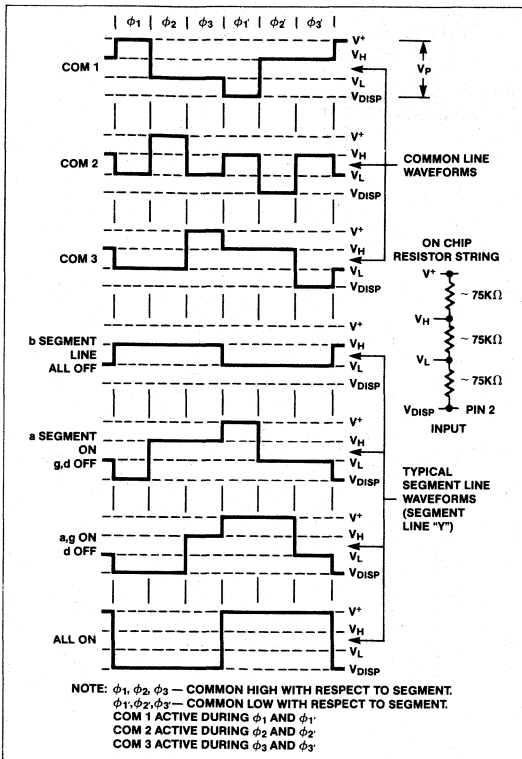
$\phi_1$ $\phi_2$ $\phi_3$ $\phi_{1'}$ $\phi_{2'}$ $\phi_{3'}$

COM 1

$V^+$
$V_H$
$V_L$
$V_{DISP}$
$V_P$

COM 2

$V^+$
$V_H$
$V_L$
$V_{DISP}$

COMMON LINE WAVEFORMS

COM 3

$V^+$
$V_H$
$V_L$
$V_{DISP}$

ON CHIP RESISTOR STRING

$V^+$
$\sim 75K\Omega$
$V_H$
$\sim 75K\Omega$
$V_L$
$\sim 75K\Omega$
$V_{DISP}$
PIN 2 INPUT

b SEGMENT LINE ALL OFF

$V^+$
$V_H$
$V_L$
$V_{DISP}$

a SEGMENT ON g,d OFF

$V^+$
$V_H$
$V_L$
$V_{DISP}$

TYPICAL SEGMENT LINE WAVEFORMS (SEGMENT LINE "Y")

a,g ON d OFF

$V^+$
$V_H$
$V_L$
$V_{DISP}$

ALL ON

$V^+$
$V_H$
$V_L$
$V_{DISP}$

NOTE: $\phi_1$, $\phi_2$, $\phi_3$ — COMMON HIGH WITH RESPECT TO SEGMENT.
$\phi_{1'}$,$\phi_{2'}$,$\phi_{3'}$— COMMON LOW WITH RESPECT TO SEGMENT.
COM 1 ACTIVE DURING $\phi_1$ AND $\phi_{1'}$
COM 2 ACTIVE DURING $\phi_2$ AND $\phi_{2'}$
COM 3 ACTIVE DURING $\phi_3$ AND $\phi_{3'}$